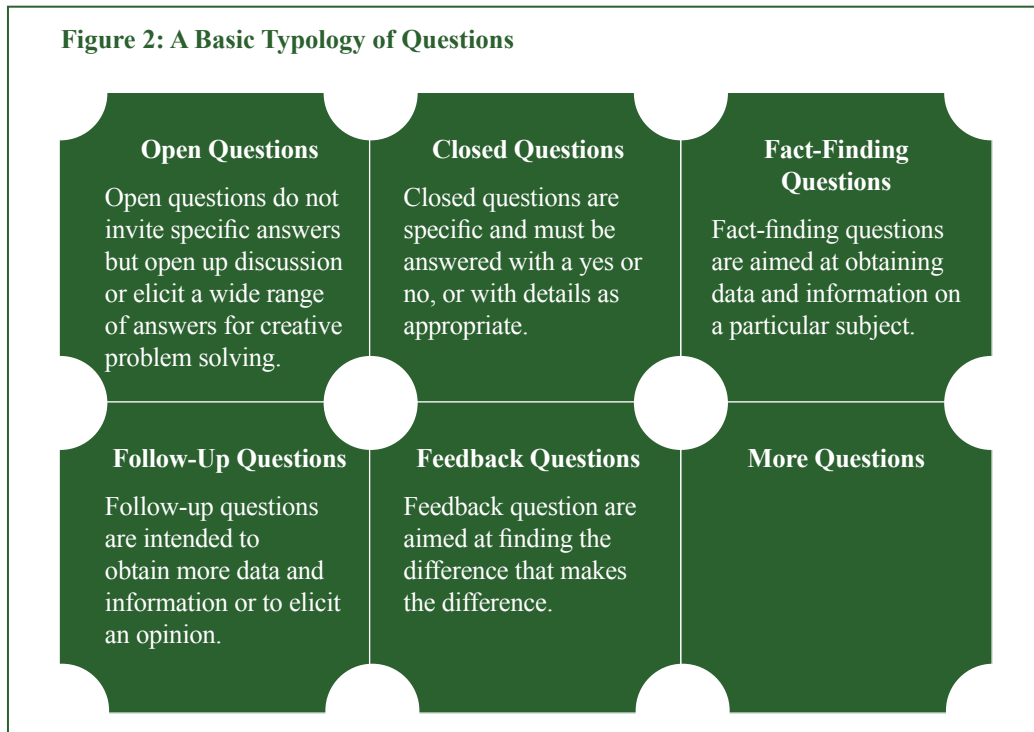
Figure 2: A Basic Typology of Questions

Open Questions

Open questions do not invite specific answers but open up discussion or elicit a wide range of answers for creative problem solving.

Closed Questions

Closed questions are specific and must be answered with a yes or no, or with details as appropriate.

Fact-Finding Questions

Fact-finding questions are aimed at obtaining data and information on a particular subject.

Follow-Up Questions

Follow-up questions are intended to obtain more data and information or to elicit an opinion.

Feedback Questions

Feedback question are aimed at finding the difference that makes the difference.

More Questions